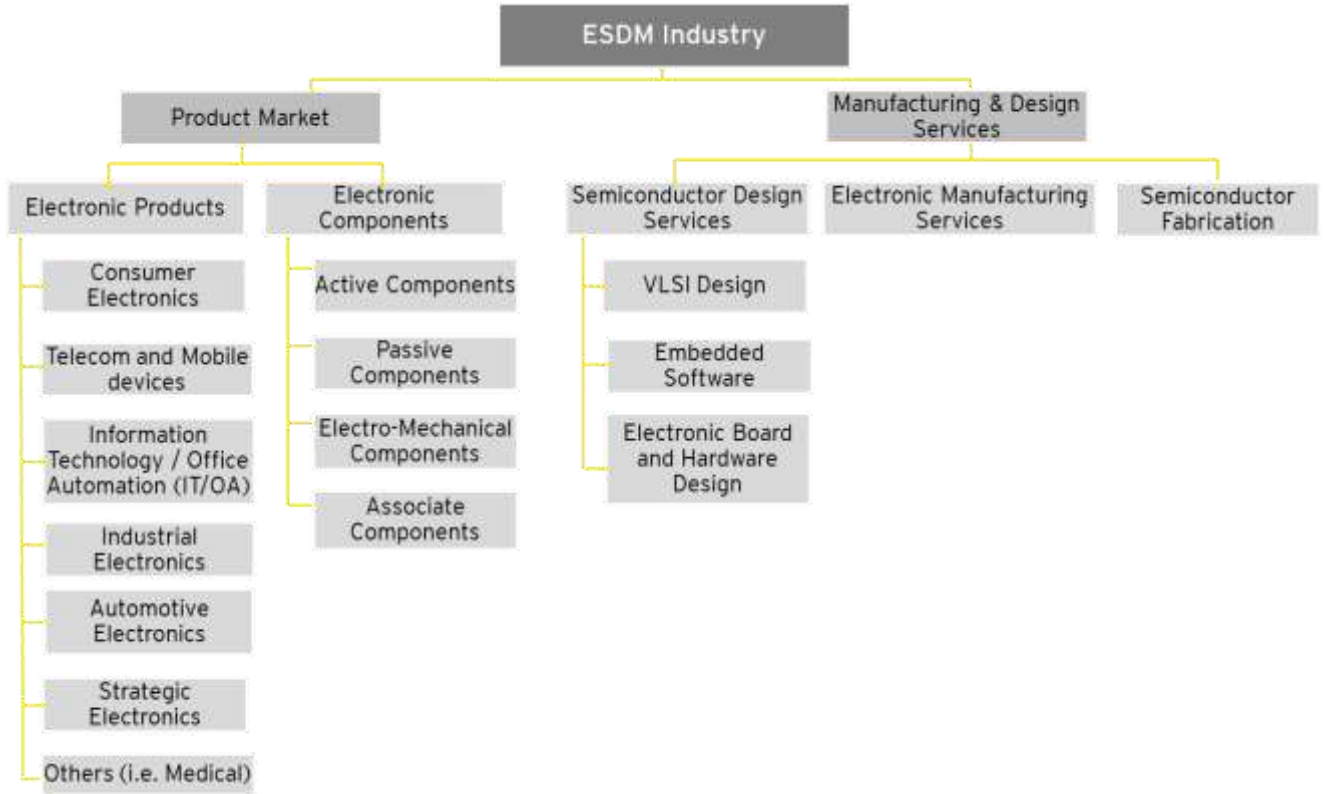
ESDM Industry

Product Market

Manufacturing & Design Services

Electronic Products

Electronic Components

Semiconductor Design Services

Electronic Manufacturing Services

Semiconductor Fabrication

Consumer Electronics

Telecom and Mobile devices

Information Technology / Office Automation (IT/OA)

Industrial Electronics

Automotive Electronics

Strategic Electronics

Others (i.e. Medical)

Active Components

Passive Components

Electro-Mechanical Components

Associate Components

VLSI Design

Embedded Software

Electronic Board and Hardware Design